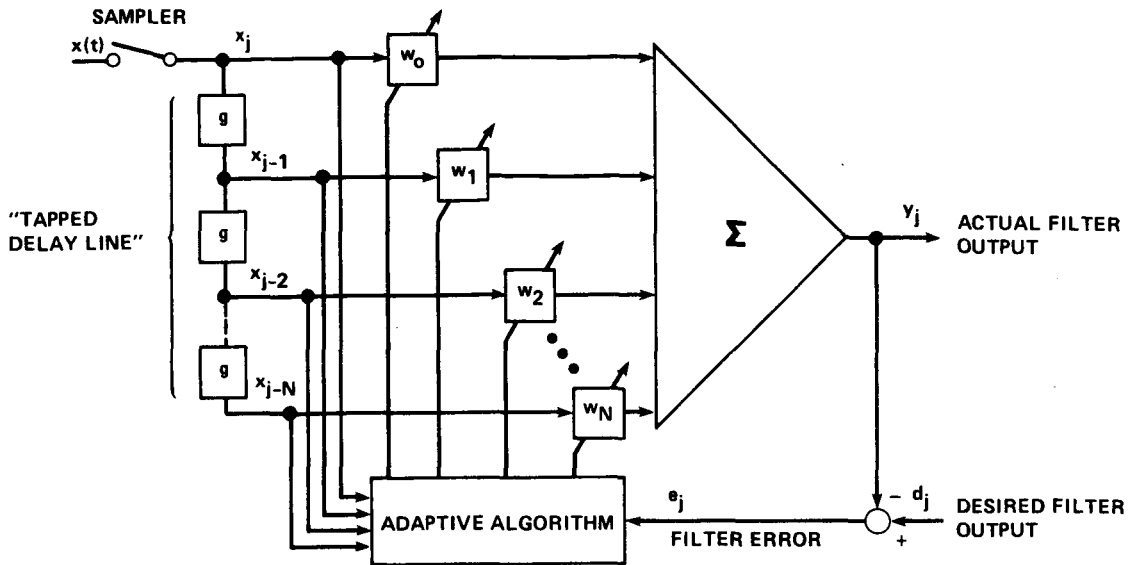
SAMPLER

$x(t)$

$x_j$

$w_o$

"TAPPED DELAY LINE"

g

$x_{j-1}$

$w_1$

g

$x_{j-2}$

$w_2$

g

$x_{j-N}$

$w_N$

$\Sigma$

$y_j$

ACTUAL FILTER OUTPUT

ADAPTIVE ALGORITHM

$e_j$

FILTER ERROR

$-$ $d_j$

+

DESIRED FILTER OUTPUT